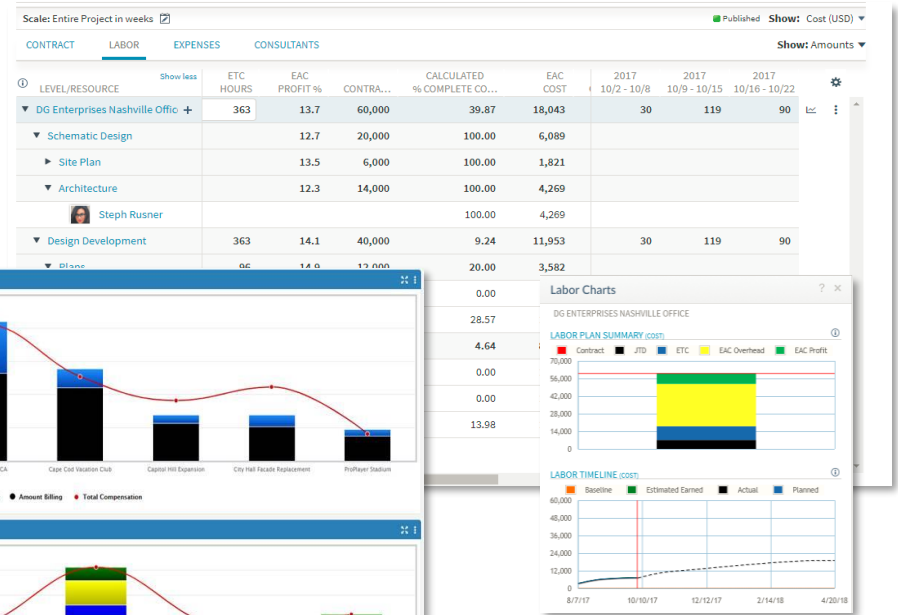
Scale: Entire Project in weeks

Published Show: Cost (USD)

CONTRACT LABOR EXPENSES CONSULTANTS

Show: Amounts

| LEVEL/RESOURCE Show less | ETC HOURS | EAC PROFIT % | CONTRA... | CALCULATED % COMPLETE CO... | EAC COST | 2017 10/2 - 10/8 | 2017 10/9 - 10/15 | 2017 10/16 - 10/22 |
|---|---|---|---|---|---|---|---|---|
| DG Enterprises Nashville Offic | 363 | 13.7 | 60,000 | 39.87 | 18,043 | 30 | 119 | 90 |
| Schematic Design | | 12.7 | 20,000 | 100.00 | 6,089 | | | |
| Site Plan | | 13.5 | 6,000 | 100.00 | 1,821 | | | |
| Architecture | | 12.3 | 14,000 | 100.00 | 4,269 | | | |
| Steph Rusner | | | | 100.00 | 4,269 | | | |
| Design Development | 363 | 14.1 | 40,000 | 9.24 | 11,953 | 30 | 119 | 90 |
| Plans | 96 | 14.9 | 12,000 | 20.00 | 3,582 | | | |
| | | | | 0.00 | | | | |
| | | | | 28.57 | | | | |
| | | | | 4.64 | | | | |
| | | | | 0.00 | | | | |
| | | | | 0.00 | | | | |
| | | | | 13.98 | | | | |

CA Cape Cod Vacation Club Capitol Hill Expansion City Hall Facade Replacement ProPlayer Stadium

Amount Billing Total Compensation

Labor Charts

DG ENTERPRISES NASHVILLE OFFICE

LABOR PLAN SUMMARY (COST)

Contract JTD ETC EAC Overhead EAC Profit

70,000
56,000
42,000
28,000
14,000
0

LABOR TIMELINE (COST)

Baseline Estimated Earned Actual Planned

60,000
48,000
36,000
24,000
12,000
0

8/7/17 10/10/17 12/12/17 2/14/18 4/20/18